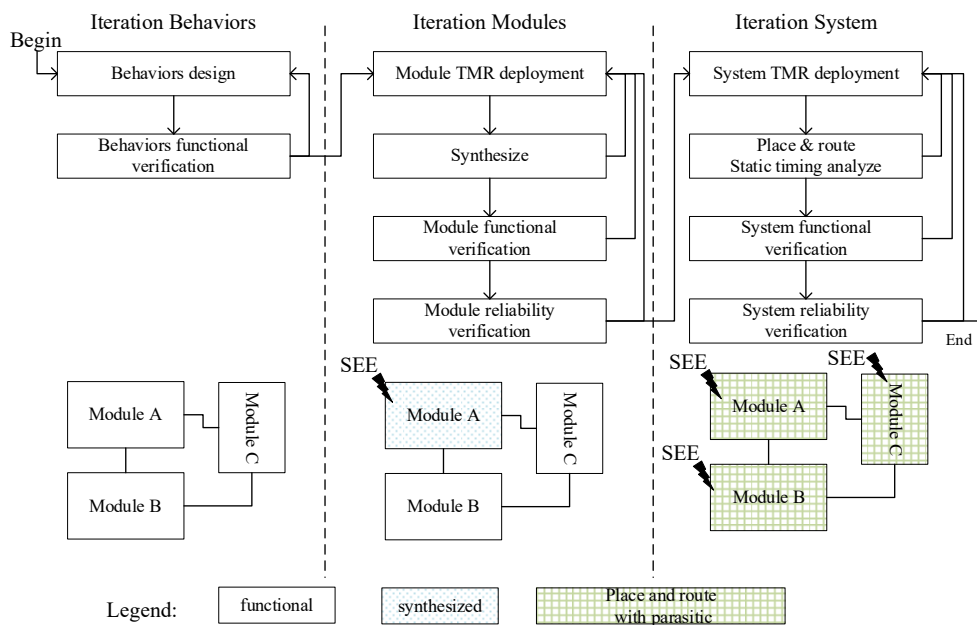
Iteration Behaviors

Begin

Behaviors design

Behaviors functional verification

Module A

Module C

Module B

Iteration Modules

Module TMR deployment

Synthesize

Module functional verification

Module reliability verification

SEE

Module A

Module C

Module B

Iteration System

System TMR deployment

Place & route Static timing analyze

System functional verification

System reliability verification

End

SEE

SEE

Module A

Module C

SEE

Module B

Legend:

functional

synthesized

Place and route with parasitic